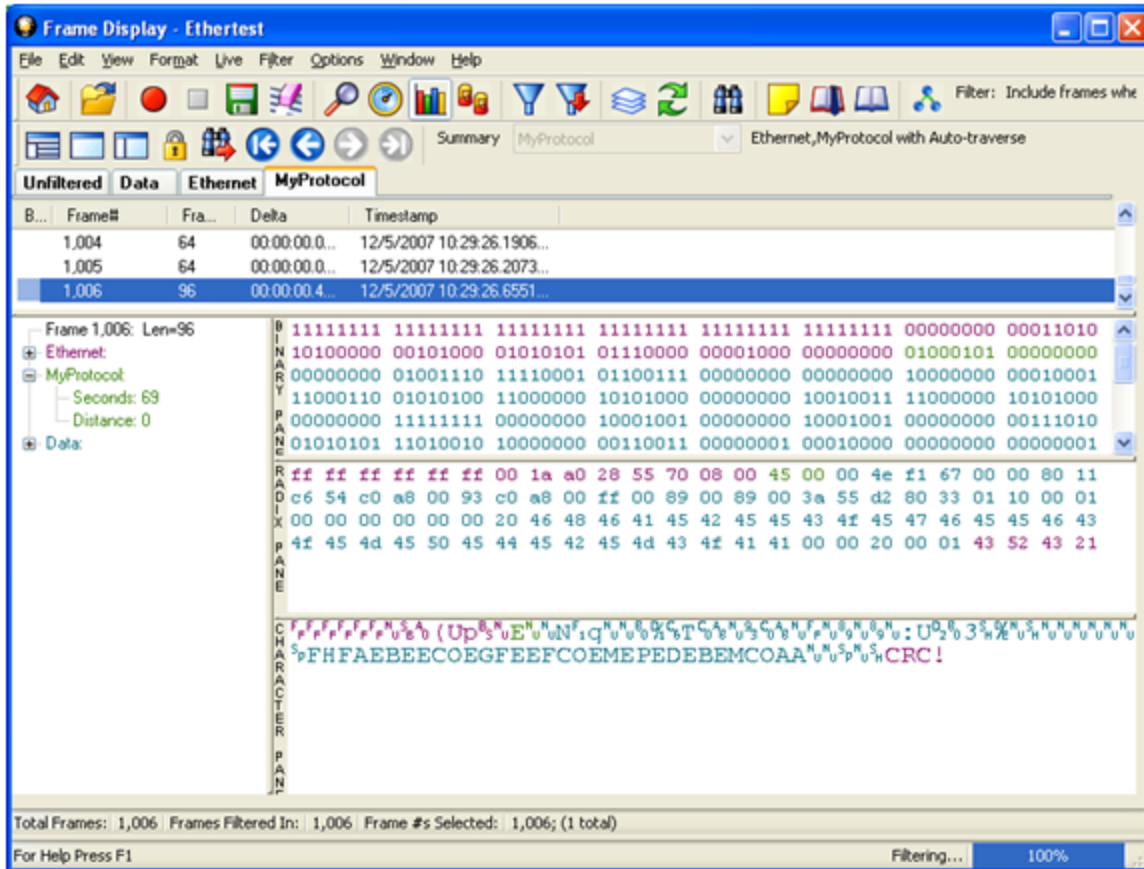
Frame Display - Ethertest

File Edit View Format Live Filter Options Window Help

Filter: Include frames whe

Summary MyProtocol Ethernet,MyProtocol with Auto-traverse

Unfiltered Data Ethernet MyProtocol

| B... | Frame# | Fra... | Delta | Timestamp |
|---|---|---|---|---|
| | 1,004 | 64 | 00:00:00.0... | 12/5/2007 10:29:26.1906... |
| | 1,005 | 64 | 00:00:00.0... | 12/5/2007 10:29:26.2073... |
| | 1,006 | 96 | 00:00:00.4... | 12/5/2007 10:29:26.6551... |

Frame 1,006: Len=96
Ethernet:
MyProtocol:
Seconds: 69
Distance: 0
Data:

BINARY PANE
11111111 11111111 11111111 11111111 11111111 11111111 00000000 00011010
10100000 00101000 01010101 01110000 00001000 00000000 01000101 00000000
00000000 01001110 11110001 01100111 00000000 00000000 10000000 00010001
11000110 01010100 11000000 10101000 00000000 10010011 11000000 10101000
00000000 11111111 00000000 10001001 00000000 10001001 00000000 00111010
01010101 11010010 10000000 00110011 00000001 00010000 00000000 00000001

RADIX PANE
ff ff ff ff ff ff 00 1a a0 28 55 70 08 00 45 00 00 4e f1 67 00 00 80 11
c6 54 c0 a8 00 93 c0 a8 00 ff 00 89 00 89 00 3a 55 d2 80 33 01 10 00 01
00 00 00 00 00 00 20 46 48 46 41 45 42 45 45 43 4f 45 47 46 45 45 46 43
4f 45 4d 45 50 45 44 45 42 45 4d 43 4f 41 41 00 00 20 00 01 43 52 43 21

CHARACTER PANE
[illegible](Up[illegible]E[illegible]N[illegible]q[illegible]T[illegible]:U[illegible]3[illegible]
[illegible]FHFAEBEECOEGFEEFCOEMEPEDEBEMCOAA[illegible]CRC!

Total Frames: 1,006 Frames Filtered In: 1,006 Frame #s Selected: 1,006; (1 total)

For Help Press F1 Filtering... 100%